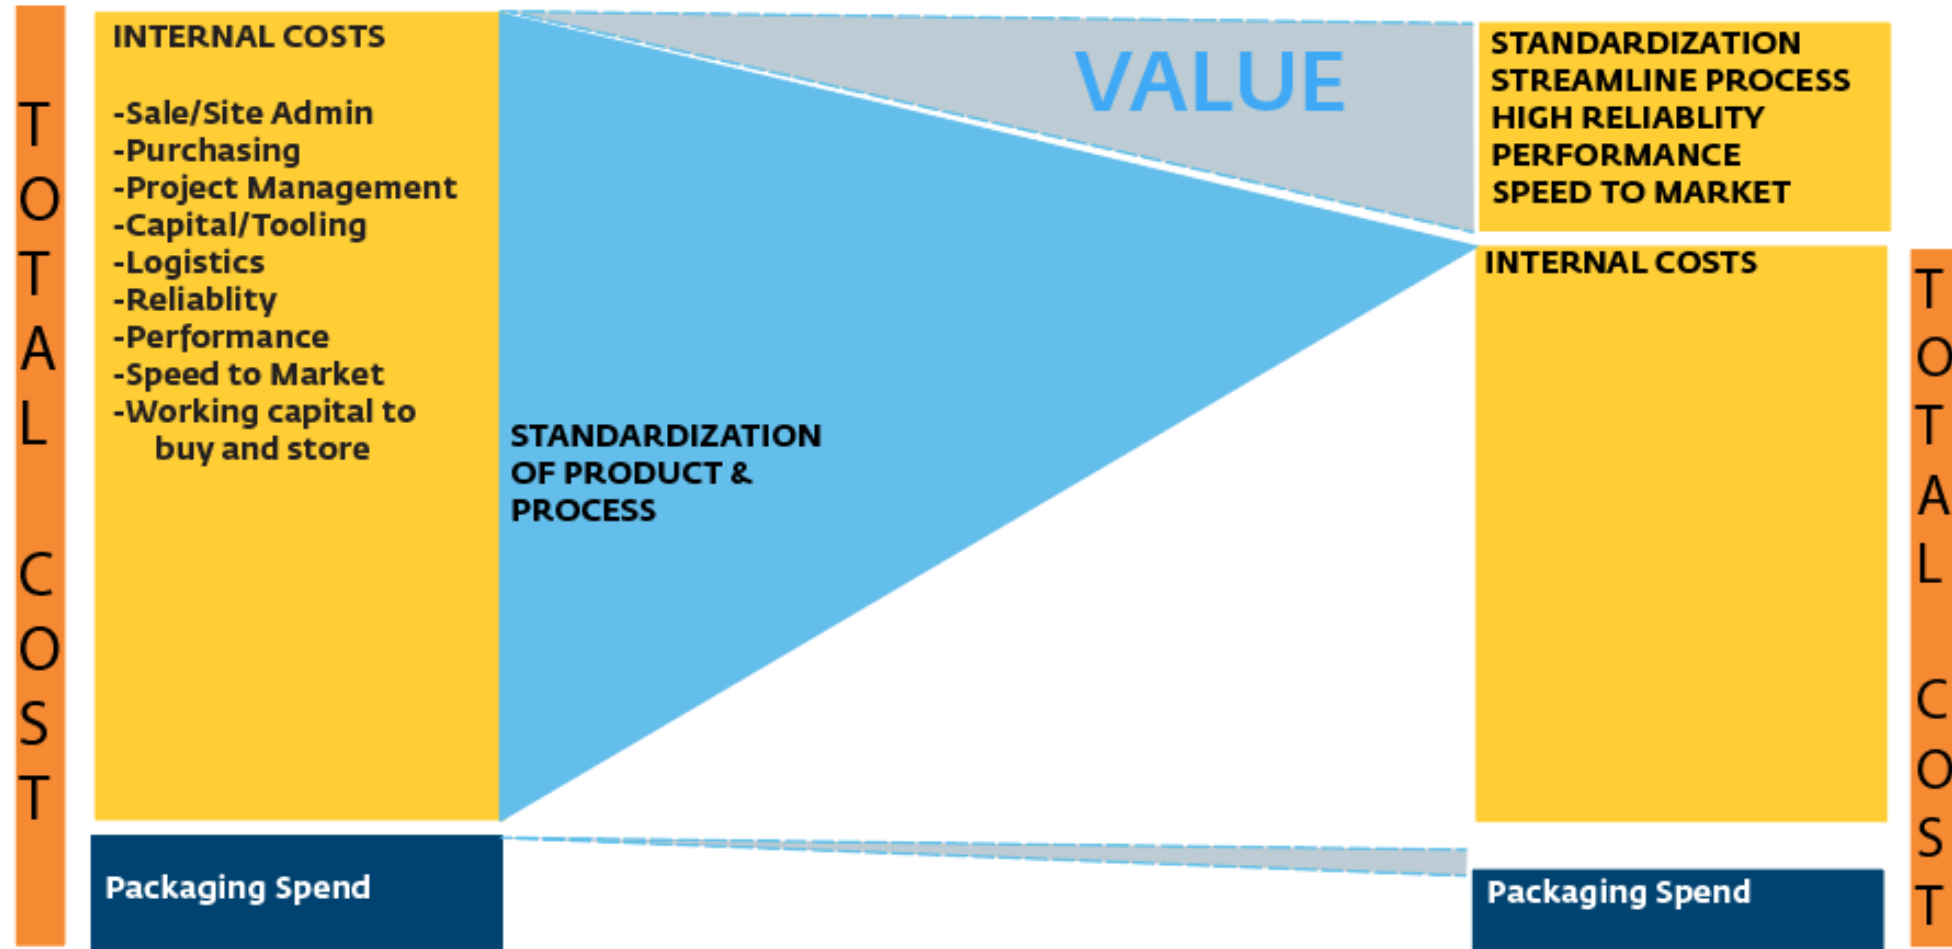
TOTAL COST

INTERNAL COSTS

-Sale/Site Admin
-Purchasing
-Project Management
-Capital/Tooling
-Logistics
-Reliablity
-Performance
-Speed to Market
-Working capital to buy and store

Packaging Spend

VALUE

STANDARDIZATION OF PRODUCT & PROCESS

STANDARDIZATION
STREAMLINE PROCESS
HIGH RELIABLITY
PERFORMANCE
SPEED TO MARKET

INTERNAL COSTS

Packaging Spend

TOTAL COST